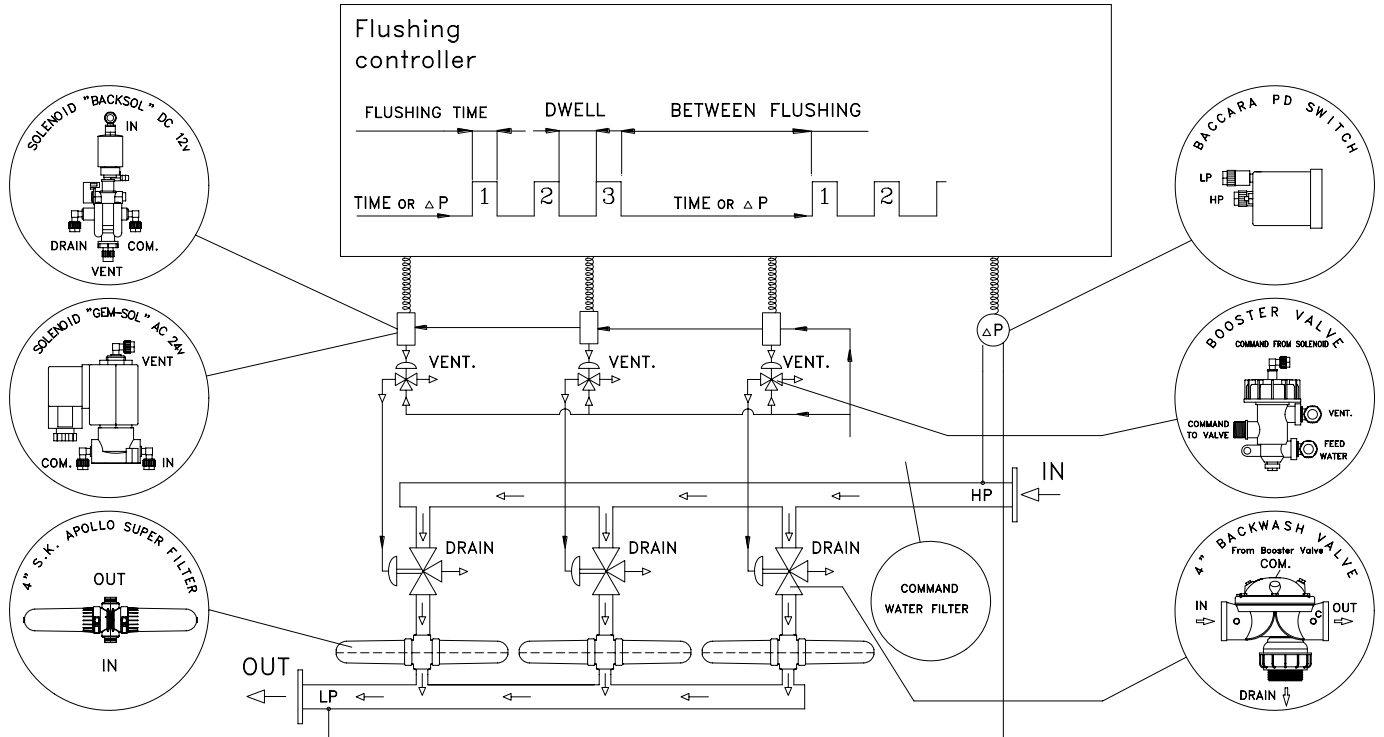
Flushing controller

FLUSHING TIME DWELL BETWEEN FLUSHING

TIME OR $\triangle$ P 1 2 3 TIME OR $\triangle$ P 1 2

SOLENOID "BACKSOL" DC 12V
IN
DRAIN COM.
VENT

SOLENOID "GEM-SOL" AC 24V
VENT
COM. IN

4" S.K. APOLLO SUPER FILTER
OUT
IN

BACCARA PD SWITCH
LP
HP

BOOSTER VALVE
COMMAND FROM SOLENOID
COMMAND TO VALVE
VENT.
FEED WATER

4" BACKWASH VALVE
From Booster Valve
COM.
IN
OUT
DRAIN

VENT. VENT. VENT.

$\triangle$P

IN

HP

DRAIN DRAIN DRAIN

COMMAND WATER FILTER

OUT

LP